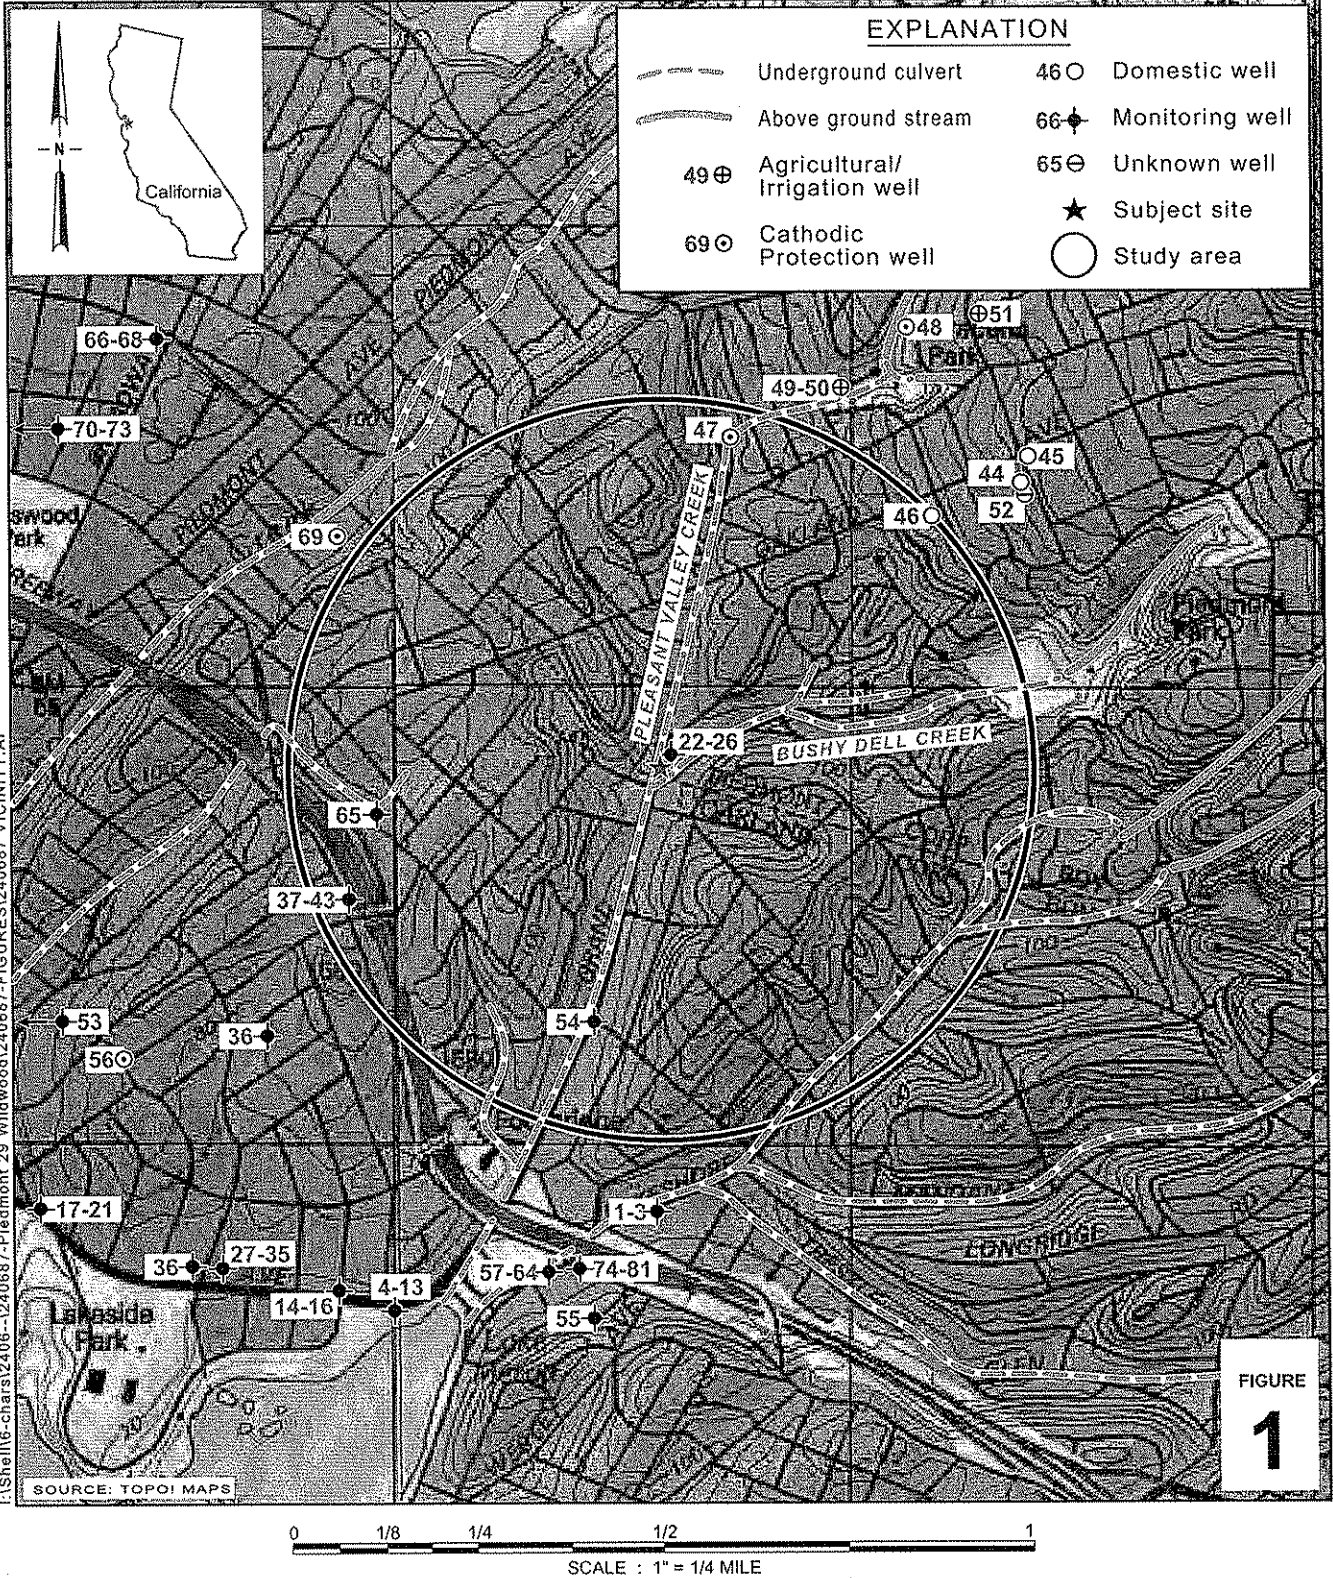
N

California

EXPLANATION

Underground culvert

Above ground stream

49 ⊕ Agricultural/ Irrigation well

69 ⊙ Cathodic Protection well

46 ○ Domestic well

66 Monitoring well

65 ⊖ Unknown well

★ Subject site

Study area

66-68

70-73

69

48

51

49-50

47

45

44

52

46

PLEASANT VALLEY CREEK

BUSHY DELL CREEK

22-26

65

37-43

53

56

36

54

17-21

36

27-35

14-16

4-13

57-64

74-81

1-3

55

Lakeside Park

LONGRIDGE

FIGURE

1

SOURCE: TOPO! MAPS

I:\Shell\6-chars\2406-\240687-Piedmont 29 Wildwood\240687-FIGURES\240687-VICINITY.AI

0 1/8 1/4 1/2 1

SCALE : 1" = 1/4 MILE